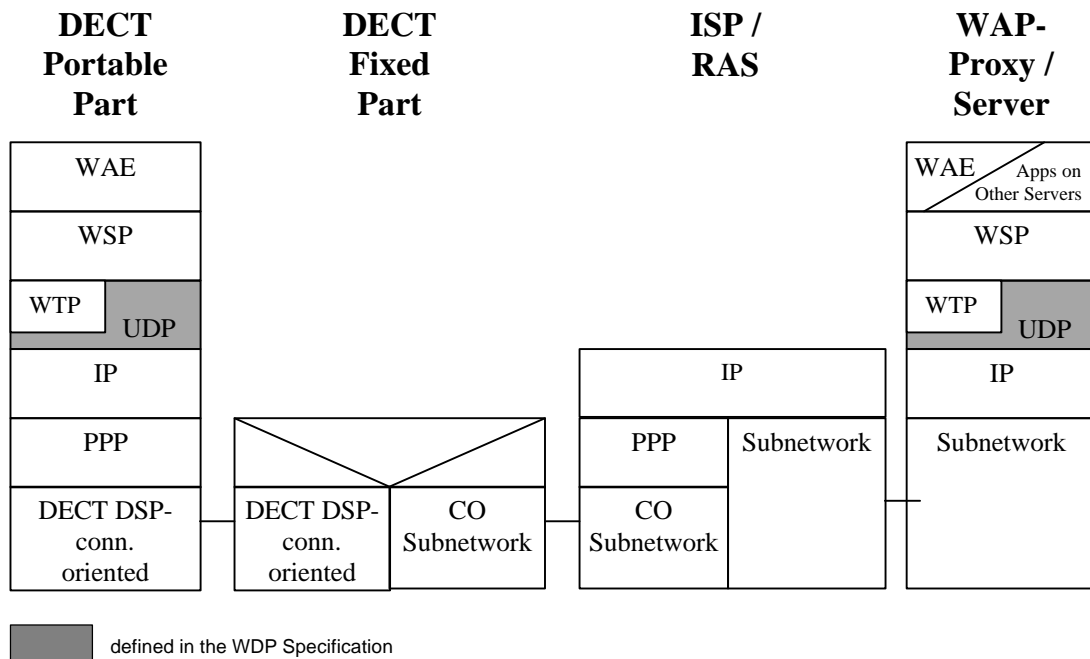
DECT Portable Part

DECT Fixed Part

ISP / RAS

WAP-Proxy / Server

WAE

WSP

WTP

UDP

IP

PPP

DECT DSP-conn. oriented

DECT DSP-conn. oriented

CO Subnetwork

IP

PPP

Subnetwork

CO Subnetwork

WAE

Apps on Other Servers

WSP

WTP

UDP

IP

Subnetwork

defined in the WDP Specification